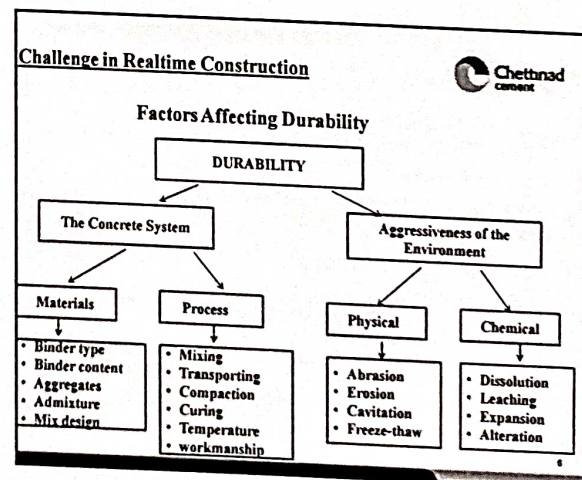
Challenge in Realtime Construction

Chettinad cement

Factors Affecting Durability

DURABILITY

The Concrete System

Aggressiveness of the Environment

Materials

Process

Physical

Chemical

• Binder type
• Binder content
• Aggregates
• Admixture
• Mix design

• Mixing
• Transporting
• Compaction
• Curing
• Temperature
• workmanship

• Abrasion
• Erosion
• Cavitation
• Freeze-thaw

• Dissolution
• Leaching
• Expansion
• Alteration

6